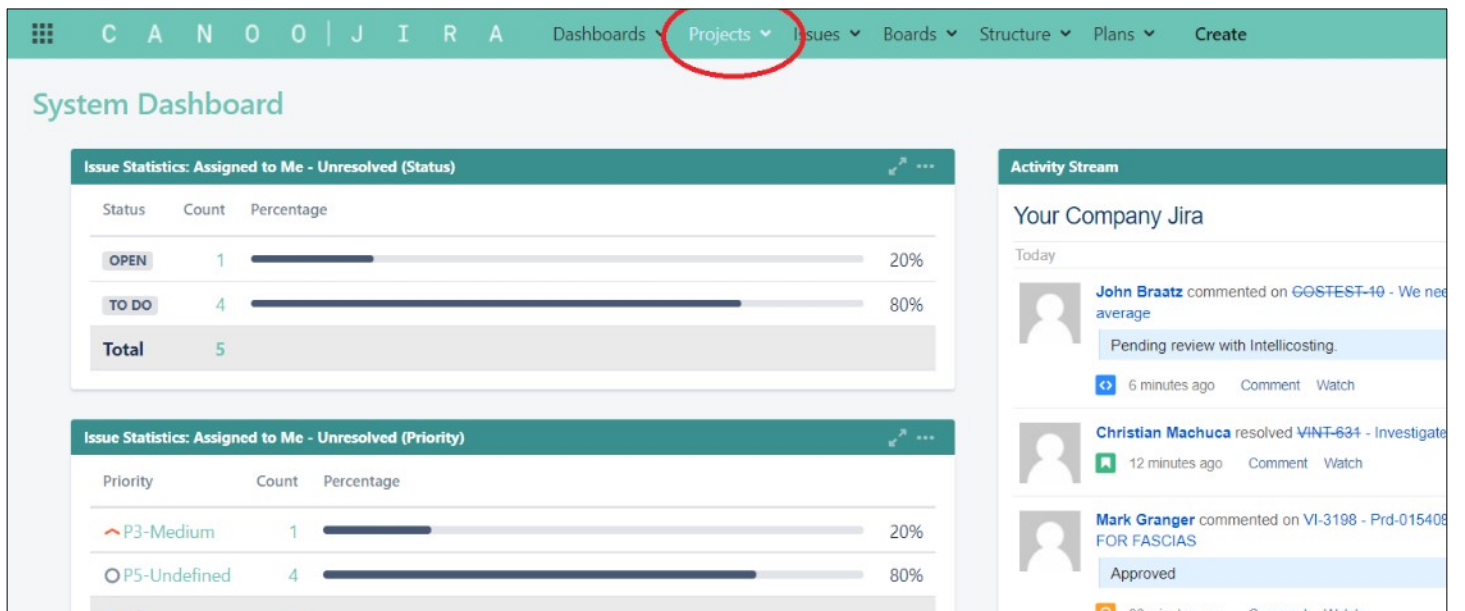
C A N O O | J I R A Dashboards Projects Issues Boards Structure Plans Create

System Dashboard

Issue Statistics: Assigned to Me - Unresolved (Status)

| Status | Count | Percentage | |
|---|---|---|---|
| OPEN | 1 | | 20% |
| TO DO | 4 | | 80% |
| Total | 5 | | |

Issue Statistics: Assigned to Me - Unresolved (Priority)

| Priority | Count | Percentage | |
|---|---|---|---|
| P3-Medium | 1 | | 20% |
| P5-Undefined | 4 | | 80% |

Activity Stream

Your Company Jira

Today

John Braatz commented on COSTEST-10 - We nee average

Pending review with Intellicosting.

6 minutes ago Comment Watch

Christian Machuca resolved VINT-631 - Investigate

12 minutes ago Comment Watch

Mark Granger commented on VI-3198 - Prd-015408 FOR FASCIAS

Approved

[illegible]